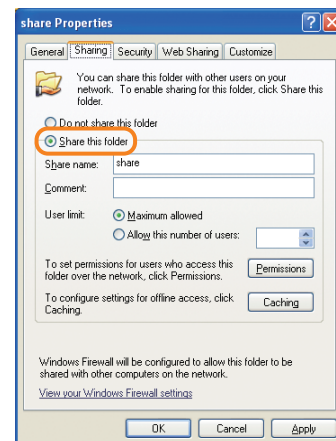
share Properties

?

X

General

Sharing

Security

Web Sharing

Customize

You can share this folder with other users on your network. To enable sharing for this folder, click Share this folder.

Do not share this folder

Share this folder

Share name: share

Comment:

User limit:

Maximum allowed

Allow this number of users:

To set permissions for users who access this folder over the network, click Permissions.

Permissions

To configure settings for offline access, click Caching.

Caching

Windows Firewall will be configured to allow this folder to be shared with other computers on the network.

View your Windows Firewall settings

OK

Cancel

Apply